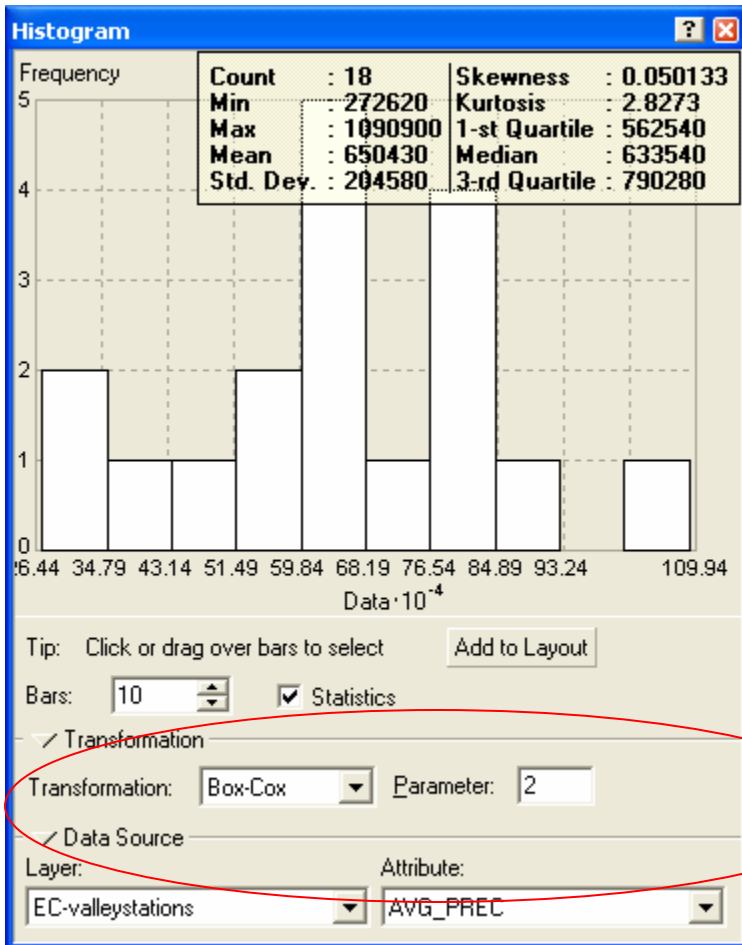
Histogram

Frequency

| Count | : 18 | Skewness | : 0.050133 |
|---|---|---|---|
| Min | : 272620 | Kurtosis | : 2.8273 |
| Max | : 1090900 | 1-st Quartile | : 562540 |
| Mean | : 650430 | Median | : 633540 |
| Std. Dev. | : 204580 | 3-rd Quartile | : 790280 |

5
4
3
2
1
0

26.44 34.79 43.14 51.49 59.84 68.19 76.54 84.89 93.24 109.94

Data $\cdot 10^{-4}$

Tip: Click or drag over bars to select

Add to Layout

Bars: 10

Statistics

Transformation

Transformation: Box-Cox

Parameter: 2

Data Source

Layer:

EC-valleystations

Attribute:

AVG_PREC